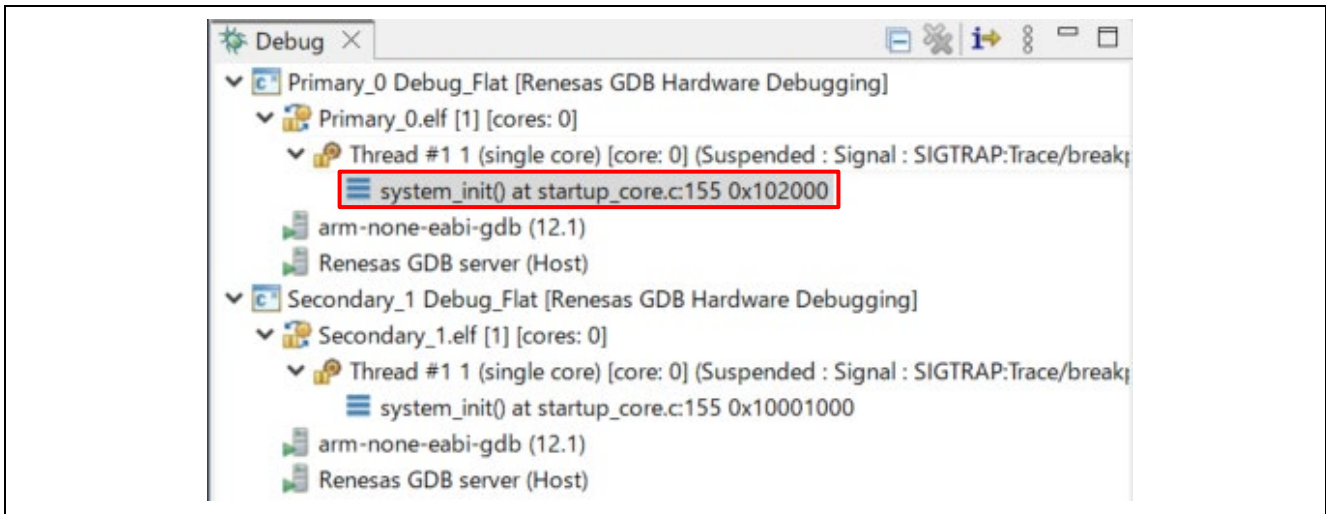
Debug ×

Primary_0 Debug_Flat [Renesas GDB Hardware Debugging]

Primary_0.elf [1] [cores: 0]

Thread #1 1 (single core) [core: 0] (Suspended : Signal : SIGTRAP:Trace/break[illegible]

system_init() at startup_core.c:155 0x102000

arm-none-eabi-gdb (12.1)

Renesas GDB server (Host)

Secondary_1 Debug_Flat [Renesas GDB Hardware Debugging]

Secondary_1.elf [1] [cores: 0]

Thread #1 1 (single core) [core: 0] (Suspended : Signal : SIGTRAP:Trace/break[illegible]

system_init() at startup_core.c:155 0x10001000

arm-none-eabi-gdb (12.1)

Renesas GDB server (Host)